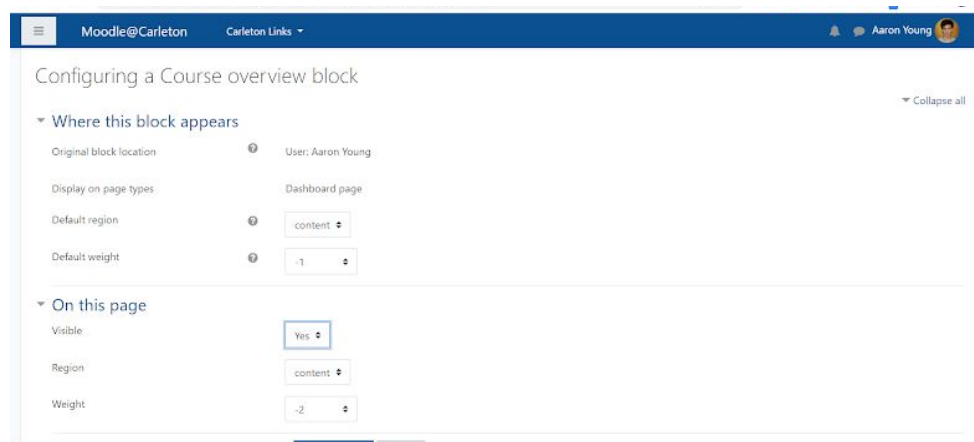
Moodle@Carleton Carleton Links

Aaron Young

Configuring a Course overview block

Collapse all

Where this block appears

Original block location User: Aaron Young

Display on page types Dashboard page

Default region content

Default weight -1

On this page

Visible Yes

Region content

Weight -2